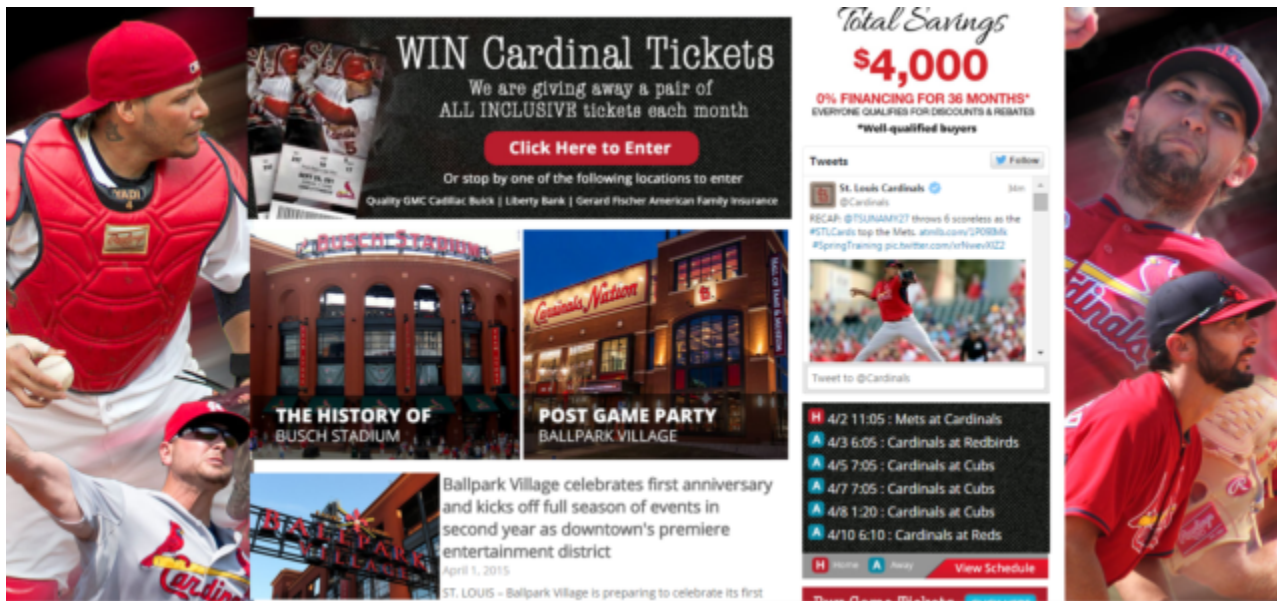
WIN Cardinal Tickets
We are giving away a pair of ALL INCLUSIVE tickets each month
Click Here to Enter
Or stop by one of the following locations to enter
Quality GMC Cadillac Buick | Liberty Bank | Gerard Fischer American Family Insurance

BUSCH STADIUM
THE HISTORY OF
BUSCH STADIUM

Cardinals Nation
POST GAME PARTY
BALLPARK VILLAGE

BALLPARK VILLAGE
Ballpark Village celebrates first anniversary and kicks off full season of events in second year as downtown's premiere entertainment district
April 1, 2015
ST. LOUIS – Ballpark Village is preparing to celebrate its first

Total Savings
$4,000
0% FINANCING FOR 36 MONTHS*
EVERYONE QUALIFIES FOR DISCOUNTS & REBATES
*Well-qualified buyers

Tweets
Follow
St. Louis Cardinals
@Cardinals
34m
RECAP: @TSUNAMY27 throws 6 scoreless as the #STLCards top the Mets. atmlb.com/1P0RBfk #SpringTraining pic.twitter.com/xfNwevXIZ2
Tweet to @Cardinals

H 4/2 11:05 : Mets at Cardinals
A 4/3 6:05 : Cardinals at Redbirds
A 4/5 7:05 : Cardinals at Cubs
A 4/7 7:05 : Cardinals at Cubs
A 4/8 1:20 : Cardinals at Cubs
A 4/10 6:10 : Cardinals at Reds
H Home A Away
View Schedule
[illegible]